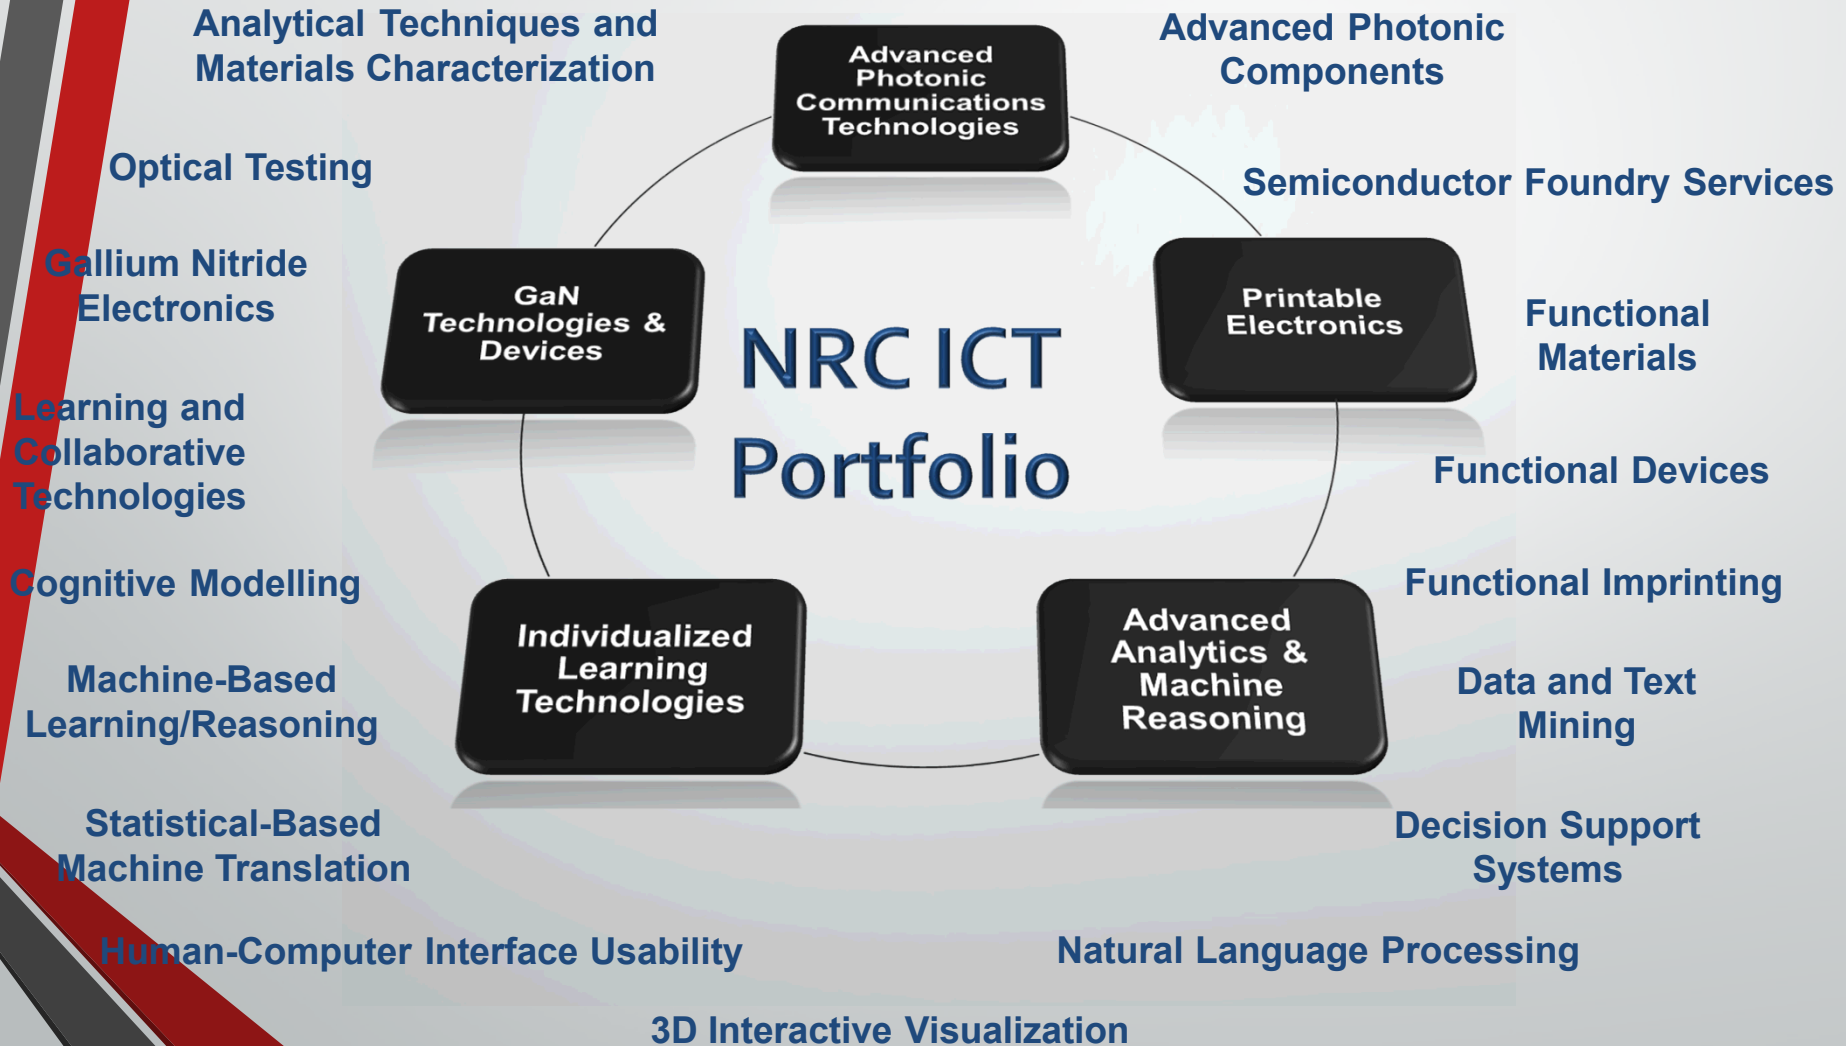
Analytical Techniques and Materials Characterization

Advanced Photonic Communications Technologies

Advanced Photonic Components

Optical Testing

Semiconductor Foundry Services

Gallium Nitride Electronics

GaN Technologies & Devices

NRC ICT Portfolio

Printable Electronics

Functional Materials

Learning and Collaborative Technologies

Functional Devices

Cognitive Modelling

Functional Imprinting

Machine-Based Learning/Reasoning

Individualized Learning Technologies

Advanced Analytics & Machine Reasoning

Data and Text Mining

Statistical-Based Machine Translation

Decision Support Systems

Human-Computer Interface Usability

Natural Language Processing

3D Interactive Visualization